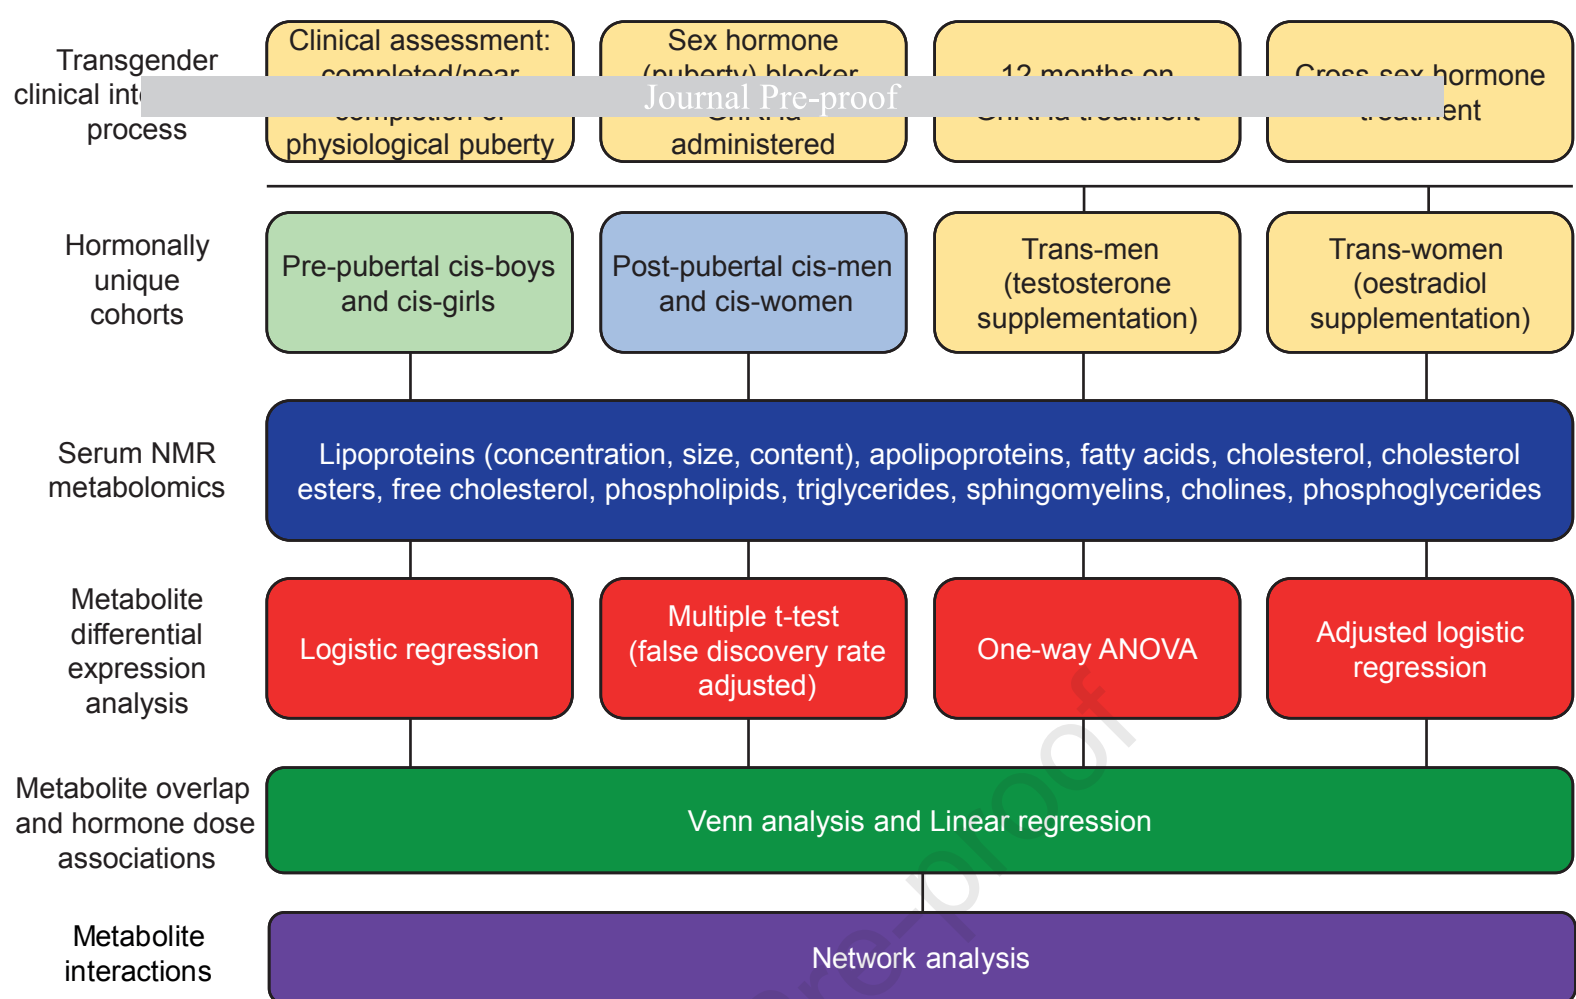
Transgender clinical int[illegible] process

Clinical assessment: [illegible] physiological puberty

Sex hormone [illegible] administered

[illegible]

Cross sex hormone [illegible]ent

Journal Pre-proof

Hormonally unique cohorts

Pre-pubertal cis-boys and cis-girls

Post-pubertal cis-men and cis-women

Trans-men (testosterone supplementation)

Trans-women (oestradiol supplementation)

Serum NMR metabolomics

Lipoproteins (concentration, size, content), apolipoproteins, fatty acids, cholesterol, cholesterol esters, free cholesterol, phospholipids, triglycerides, sphingomyelins, cholines, phosphoglycerides

Metabolite differential expression analysis

Logistic regression

Multiple t-test (false discovery rate adjusted)

One-way ANOVA

Adjusted logistic regression

Metabolite overlap and hormone dose associations

Venn analysis and Linear regression

Metabolite interactions

Network analysis

Journal Pre-proof